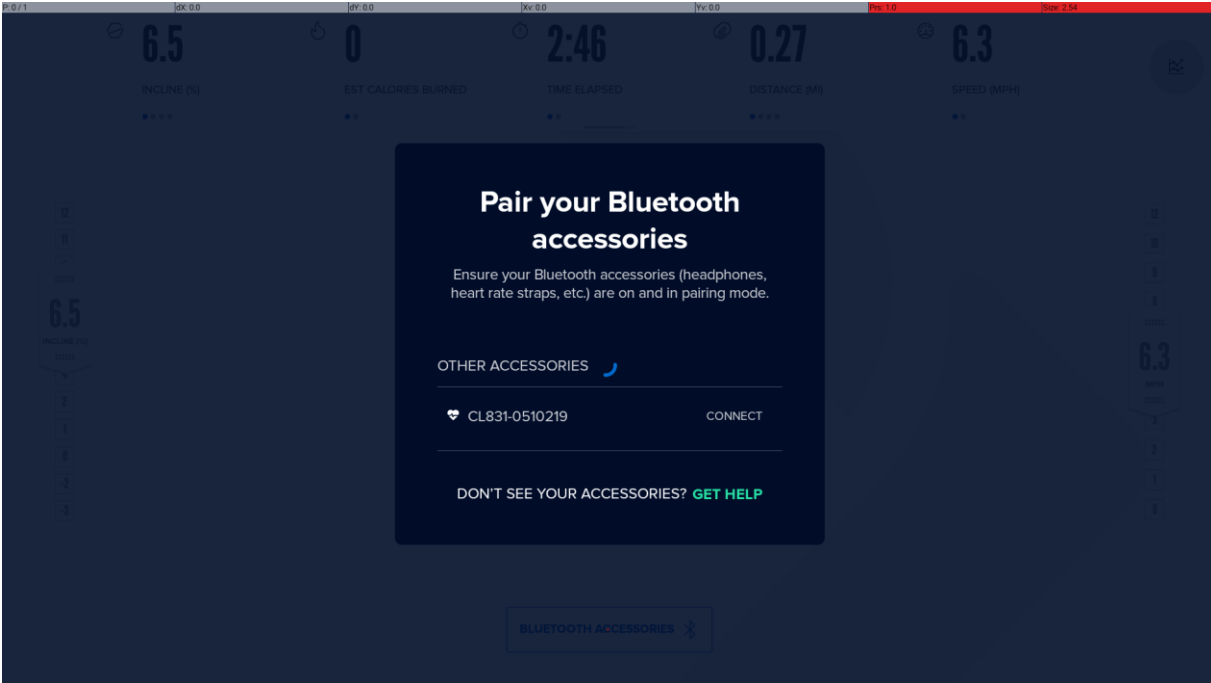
P: 0 / 1 dX: 0.0 dY: 0.0 Xv: 0.0 Yv: 0.0 Prs: 1.0 Size: 2.54

6.5
INCLINE (%)

0
EST CALORIES BURNED

2:46
TIME ELAPSED

0.27
DISTANCE (MI)

6.3
SPEED (MPH)

12
11
6.5
INCLINE (%)
2
1
0
-2
-3

12
10
9
8
6.3
MPH
3
2
1
0

Pair your Bluetooth accessories

Ensure your Bluetooth accessories (headphones, heart rate straps, etc.) are on and in pairing mode.

OTHER ACCESSORIES

CL831-0510219 CONNECT

DON'T SEE YOUR ACCESSORIES? GET HELP

BLUETOOTH ACCESSORIES